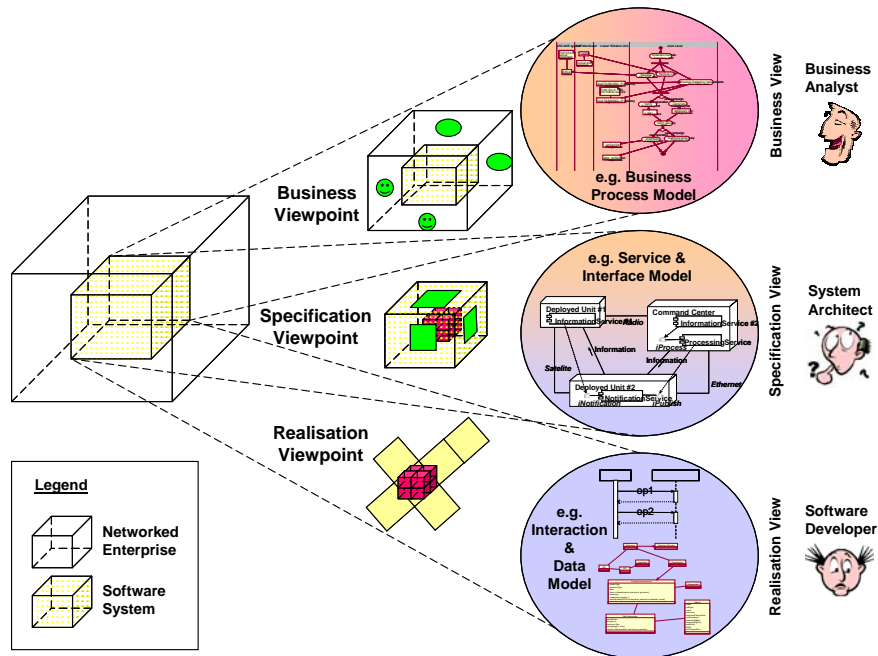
Business Viewpoint

Specification Viewpoint

Realisation Viewpoint

e.g. Business Process Model

Business View

Business Analyst

e.g. Service & Interface Model

Deployed Unit #1

InformationService

Radio

Command Center

InformationService #2

iProcess

ProcessingService

Information

Information

Satellite

Deployed Unit #2

NotificationService

iNotification

iPublish

Ethernet

Specification View

System Architect

e.g. Interaction & Data Model

op1

op2

Realisation View

Software Developer

Legend

Networked Enterprise

Software System